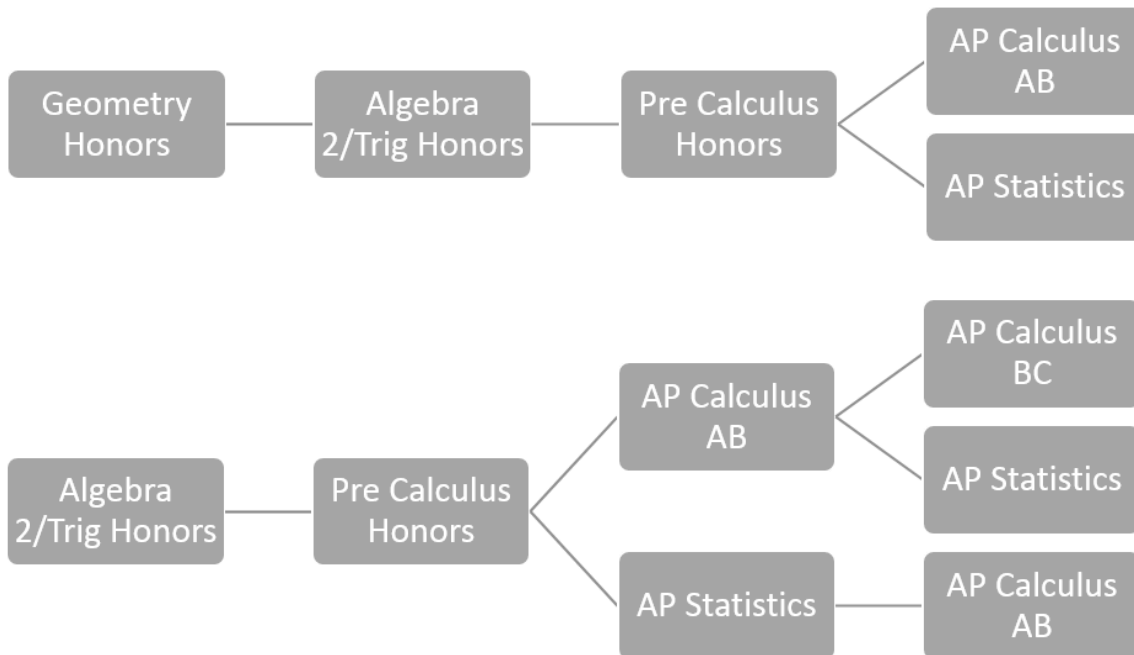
Geometry Honors

Algebra 2/Trig Honors

Pre Calculus Honors

AP Calculus AB

AP Statistics

Algebra 2/Trig Honors

Pre Calculus Honors

AP Calculus AB

AP Calculus BC

AP Statistics

AP Statistics

AP Calculus AB